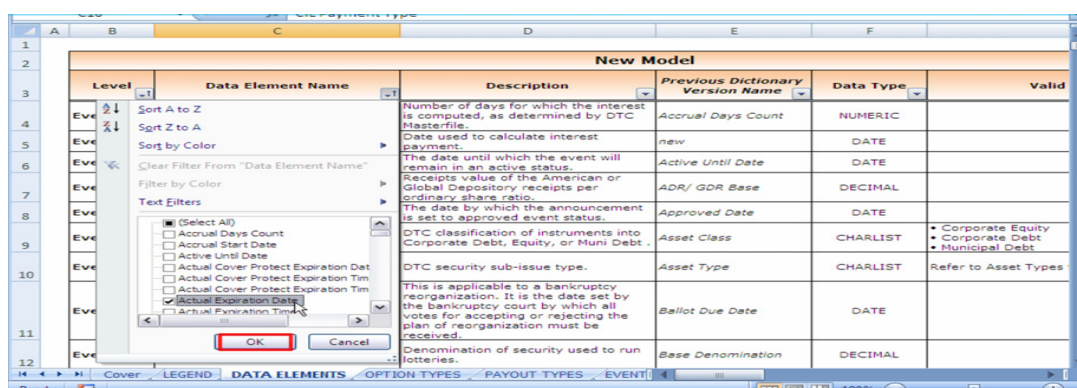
CIL Payment Type

| | A | B | C | D | E | F | |
|---|---|---|---|---|---|---|---|
| 1 | | | | | | | |
| 2 | | New Model | | | | | |
| 3 | | Level | Data Element Name | Description | Previous Dictionary Version Name | Data Type | Valid |
| 4 | | Eve | | Number of days for which the interest is computed, as determined by DTC Masterfile. | Accrual Days Count | NUMERIC | |
| 5 | | Eve | | Date used to calculate interest payment. | new | DATE | |
| 6 | | Eve | | The date until which the event will remain in an active status. | Active Until Date | DATE | |
| 7 | | Eve | | Receipts value of the American or Global Depository receipts per ordinary share ratio. | ADR/ GDR Base | DECIMAL | |
| 8 | | Eve | | The date by which the announcement is set to approved event status. | Approved Date | DATE | |
| 9 | | Eve | | DTC classification of instruments into Corporate Debt, Equity, or Muni Debt . | Asset Class | CHARLIST | • Corporate Equity • Corporate Debt • Municipal Debt |
| 10 | | Eve | | DTC security sub-issue type. | Asset Type | CHARLIST | Refer to Asset Types |
| 11 | | Eve | | This is applicable to a bankruptcy reorganization. It is the date set by the bankruptcy court by which all votes for accepting or rejecting the plan of reorganization must be received. | Ballot Due Date | DATE | |
| 12 | | Eve | | Denomination of security used to run lotteries. | Base Denomination | DECIMAL | |

Sort A to Z
Sort Z to A
Sort by Color
Clear Filter From "Data Element Name"
Filter by Color
Text Filters
(Select All)
Accrual Days Count
Accrual Start Date
Active Until Date
Actual Cover Protect Expiration Dat
Actual Cover Protect Expiration Tim
Actual Cover Protect Expiration Tim
Actual Expiration Date
Actual Expiration Tim
OK
Cancel

Cover LEGEND DATA ELEMENTS OPTION TYPES PAYOUT TYPES EVENT